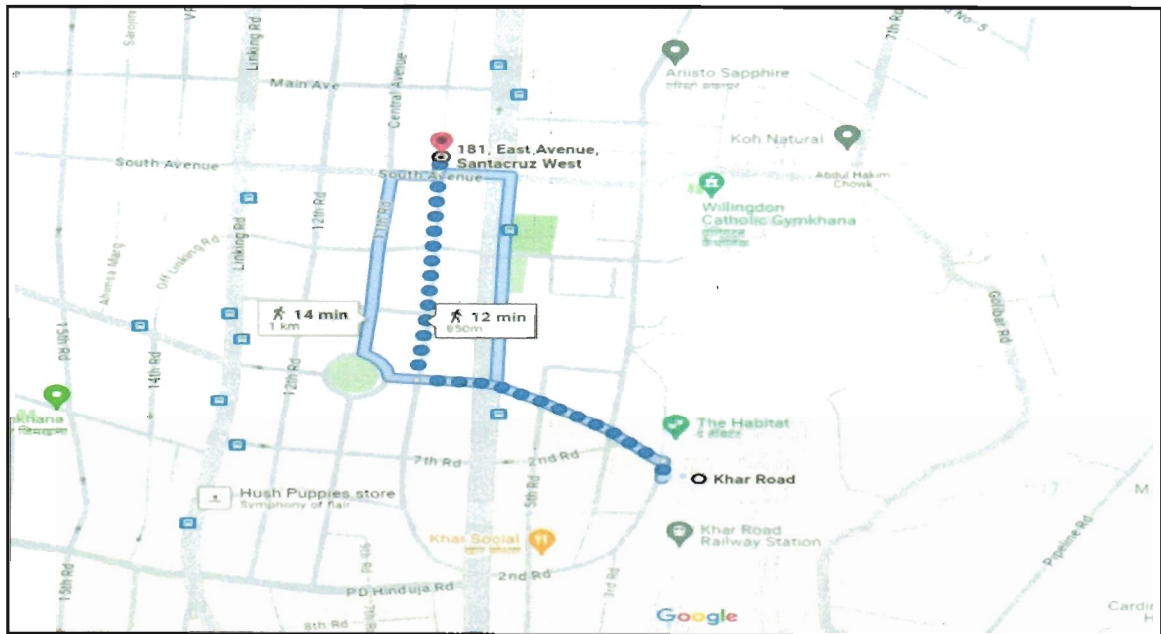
Linking Rd
Main Ave
Central Avenue
Aristo Sapphire
181, East Avenue, Santacruz West
Koh Natural
South Avenue
South Avenue
Abdul Hakim Chowk
Willingdon Catholic Gymkhana
12th Rd
11th Rd
Linking Rd
Off Linking Rd
Ahimsa Marg
14 min
1 km
12 min
850m
15th Rd
14th Rd
12th Rd
Gulbai Rd
The Habitat
7th Rd
2nd Rd
Khar Road
Hush Puppies store
Symphony of Rail
5th Rd
Khar Road Railway Station
Khar Social
2nd Rd
PD Hinduja Rd
3rd Rd
Pipeline Rd
8th Rd
Google
Cardi
M
7th Rd